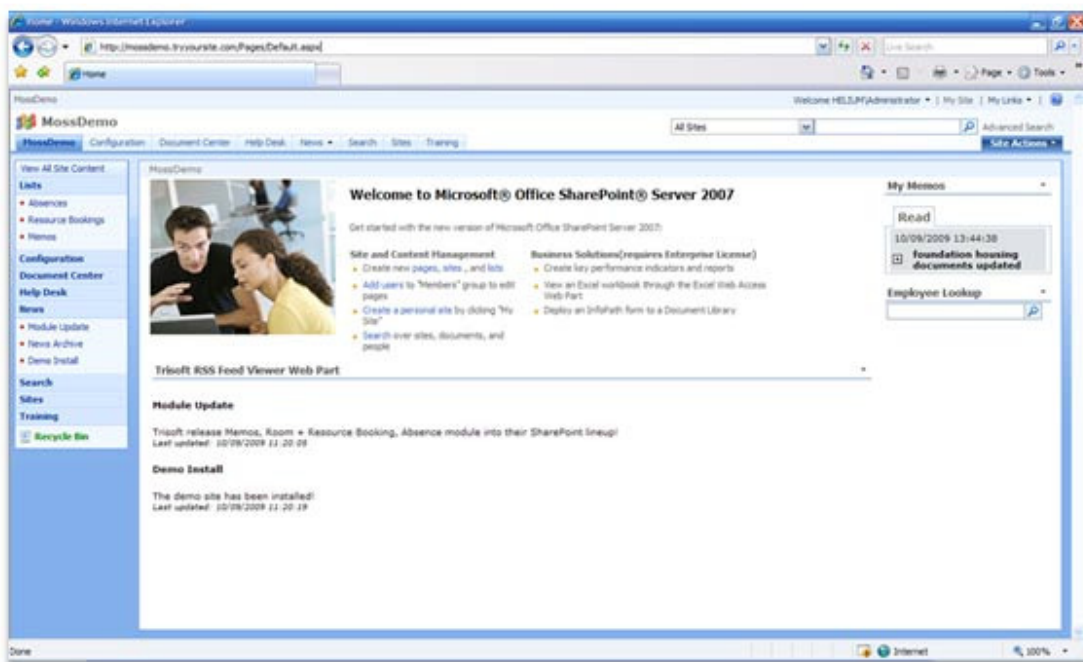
Home - Windows Internet Explorer

http://mossdemo.tryyoursite.com/Pages/Default.aspx

Live Search

Home

Page · Tools ·

MossDemo

Welcome HELIUM\Administrator · | My Site | My Links · |

MossDemo

All Sites

Advanced Search

MossDemo Configuration Document Center Help Desk News · Search Sites Training

Site Actions ·

View All Site Content
Lists
• Absences
• Resource Bookings
• Memos
Configuration
Document Center
Help Desk
News
• Module Update
• News Archive
• Demo Install
Search
Sites
Training
Recycle Bin

MossDemo

Welcome to Microsoft® Office SharePoint® Server 2007

Get started with the new version of Microsoft Office SharePoint Server 2007:

Site and Content Management
• Create new pages, sites , and lists
• Add users to "Members" group to edit pages
• Create a personal site by clicking "My Site"
• Search over sites, documents, and people

Business Solutions(requires Enterprise License)
• Create key performance indicators and reports
• View an Excel workbook through the Excel Web Access Web Part
• Deploy an InfoPath form to a Document Library

My Memos

Read

10/09/2009 13:44:38

foundation housing documents updated

Employee Lookup

Trisoft RSS Feed Viewer Web Part

Module Update

Trisoft release Memos, Room + Resource Booking, Absence module into their SharePoint lineup!
Last updated: 10/09/2009 11:20:08

Demo Install

The demo site has been installed!
Last updated: 10/09/2009 11:20:19

Done

Internet

100%